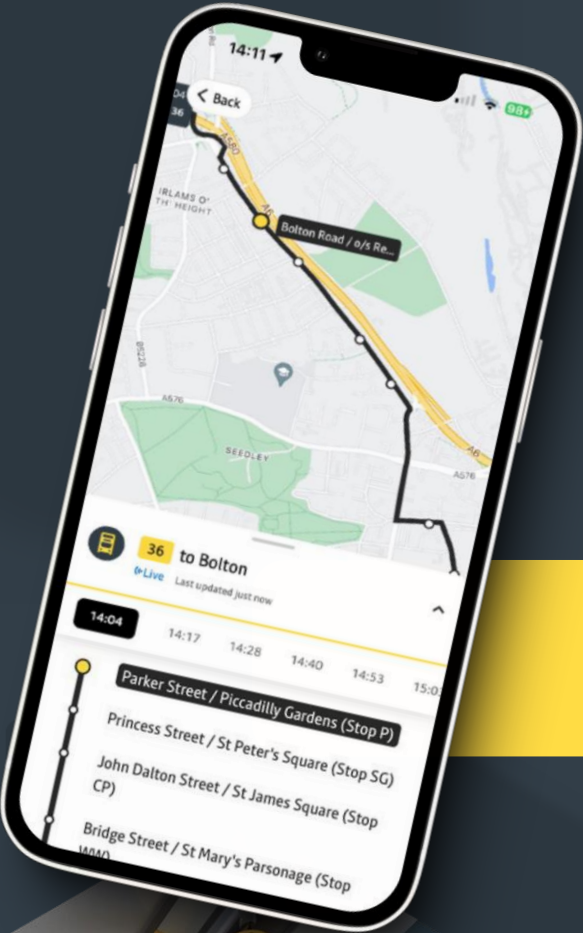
14:11

98+

< Back

36

A580

IRLAMS O' TH' HEIGHT

Bolton Road / o/s Re...

B6208

A576

SEEDLEY

A6

A576

36 to Bolton

Live Last updated just now

14:04 14:17 14:28 14:40 14:53 15:0

Parker Street / Piccadilly Gardens (Stop P)

Princess Street / St Peter's Square (Stop SG)

John Dalton Street / St James Square (Stop CP)

Bridge Street / St Mary's Parsonage (Stop WW)